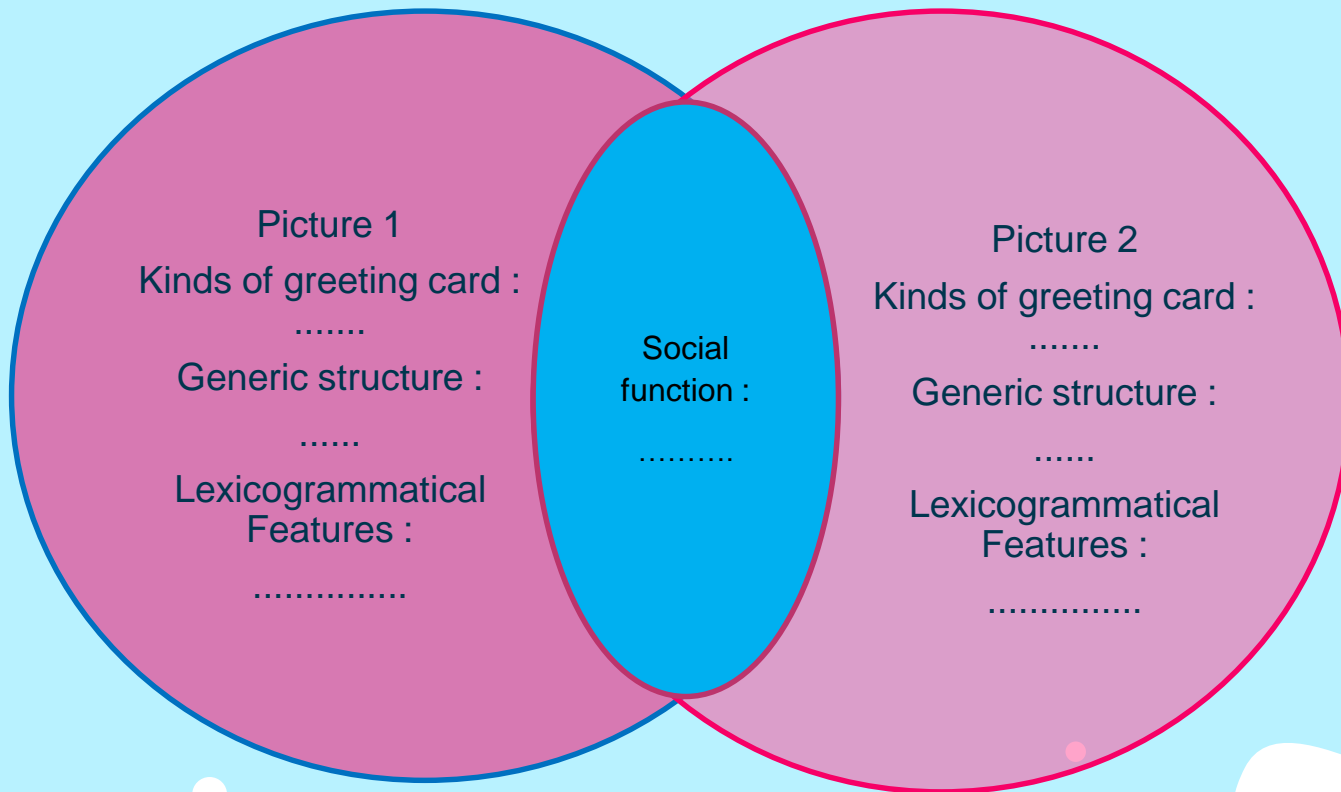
Picture 1
Kinds of greeting card :
.......
Generic structure :
......
Lexicogrammatical Features :
...............

Social function :
..........

Picture 2
Kinds of greeting card :
.......
Generic structure :
......
Lexicogrammatical Features :
...............